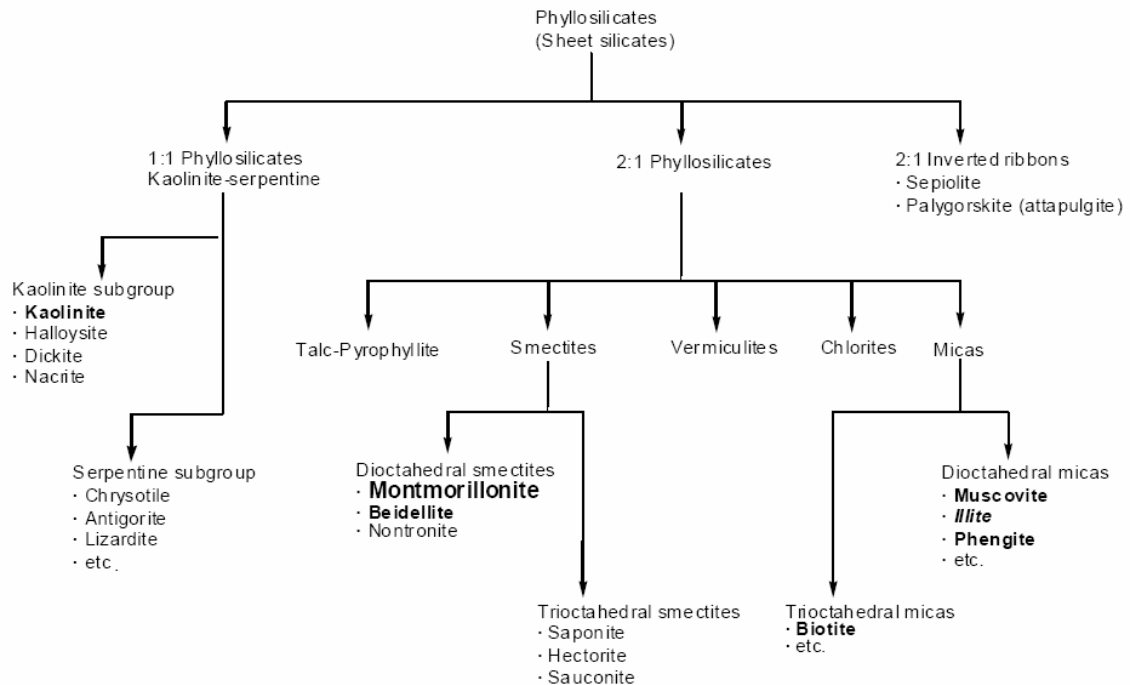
Phyllosilicates
(Sheet silicates)

1:1 Phyllosilicates
Kaolinite-serpentine

2:1 Phyllosilicates

2:1 Inverted ribbons
· Sepiolite
· Palygorskite (attapulgite)

Kaolinite subgroup
· **Kaolinite**
· Halloysite
· Dickite
· Nacrite

Serpentine subgroup
· Chrysotile
· Antigorite
· Lizardite
· etc.

Talc-Pyrophyllite

Smectites

Vermiculites

Chlorites

Micas

Dioctahedral smectites
· **Montmorillonite**
· **Beidellite**
· Nontronite

Trioctahedral smectites
· Saponite
· Hectorite
· Sauconite

Dioctahedral micas
· **Muscovite**
· ***Illite***
· **Phengite**
· etc.

Trioctahedral micas
· **Biotite**
· etc.